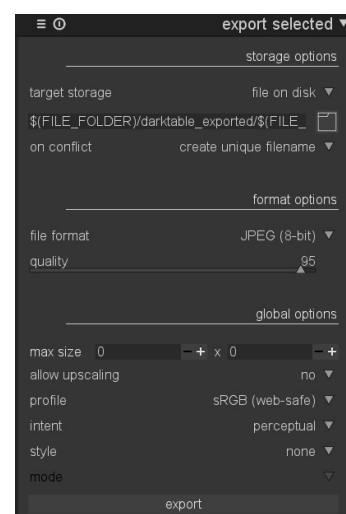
≡ ⓘ export selected ▼

storage options

target storage file on disk ▼

$(FILE_FOLDER)/darktable_exported/$(FILE_

on conflict create unique filename ▼

format options

file format JPEG (8-bit) ▼

quality 95

global options

max size 0 − + x 0 − +

allow upscaling no ▼

profile sRGB (web-safe) ▼

intent perceptual ▼

style none ▼

mode ▼

export